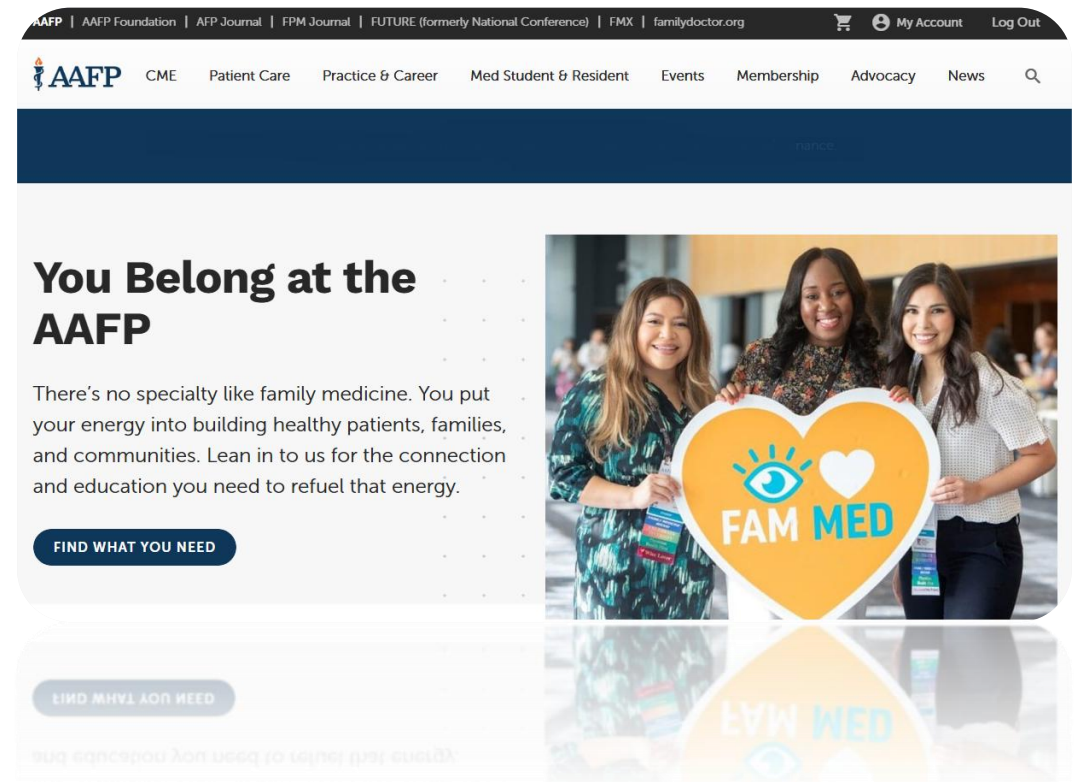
AAFP | AAFP Foundation | AFP Journal | FPM Journal | FUTURE (formerly National Conference) | FMX | familydoctor.org

My Account Log Out

AAFP CME Patient Care Practice & Career Med Student & Resident Events Membership Advocacy News

You Belong at the AAFP

There's no specialty like family medicine. You put your energy into building healthy patients, families, and communities. Lean in to us for the connection and education you need to refuel that energy.

FIND WHAT YOU NEED

FAM MED